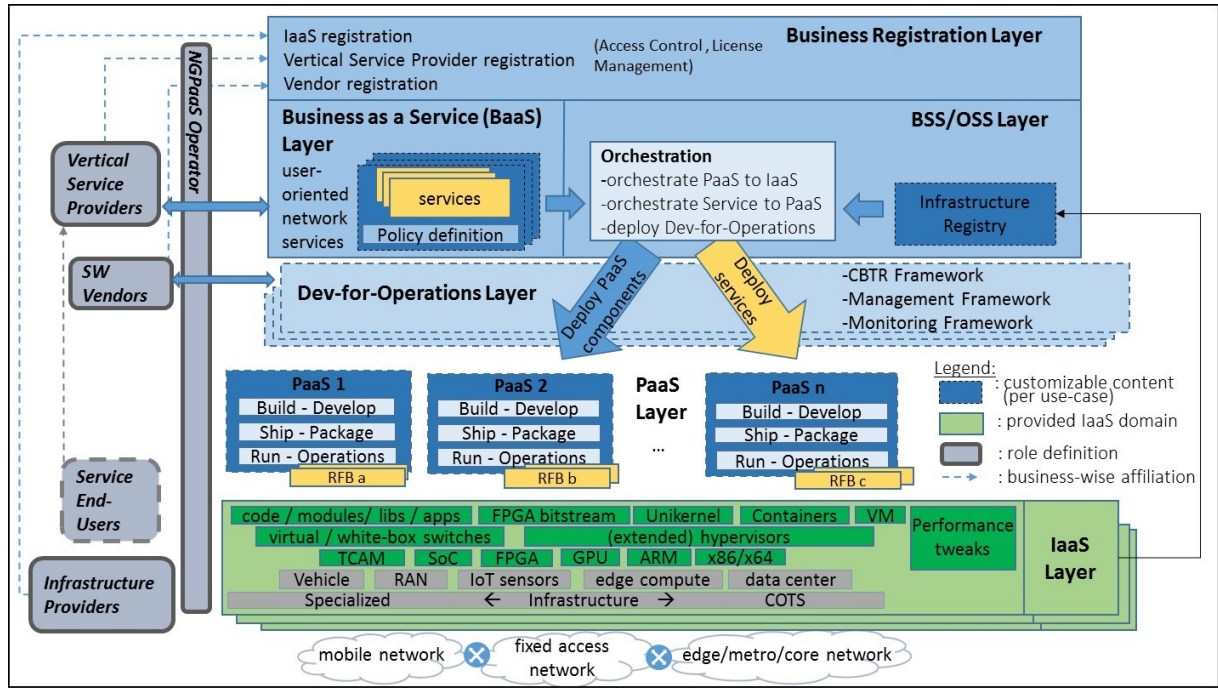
IaaS registration
Vertical Service Provider registration
Vendor registration
(Access Control, License Management)
Business Registration Layer

NGPaaS Operator

Business as a Service (BaaS) Layer
user-oriented network services
services
Policy definition

BSS/OSS Layer
Orchestration
-orchestrate PaaS to IaaS
-orchestrate Service to PaaS
-deploy Dev-for-Operations

Infrastructure Registry

Vertical Service Providers
SW Vendors

Dev-for-Operations Layer
Deploy PaaS components
Deploy services
-CBTR Framework
-Management Framework
-Monitoring Framework

PaaS 1
Build - Develop
Ship - Package
Run - Operations
RFB a

PaaS 2
Build - Develop
Ship - Package
Run - Operations
RFB b

PaaS Layer
...

PaaS n
Build - Develop
Ship - Package
Run - Operations
RFB c

Legend:
: customizable content (per use-case)
: provided IaaS domain
: role definition
: business-wise affiliation

Service End-Users
Infrastructure Providers

code / modules/ libs / apps
FPGA bitstream
Unikernel
Containers
VM
virtual / white-box switches
(extended) hypervisors
TCAM
SoC
FPGA
GPU
ARM
x86/x64
Performance tweaks
Vehicle
RAN
IoT sensors
edge compute
data center
Specialized ← Infrastructure → COTS
IaaS Layer

mobile network
fixed access network
edge/metro/core network